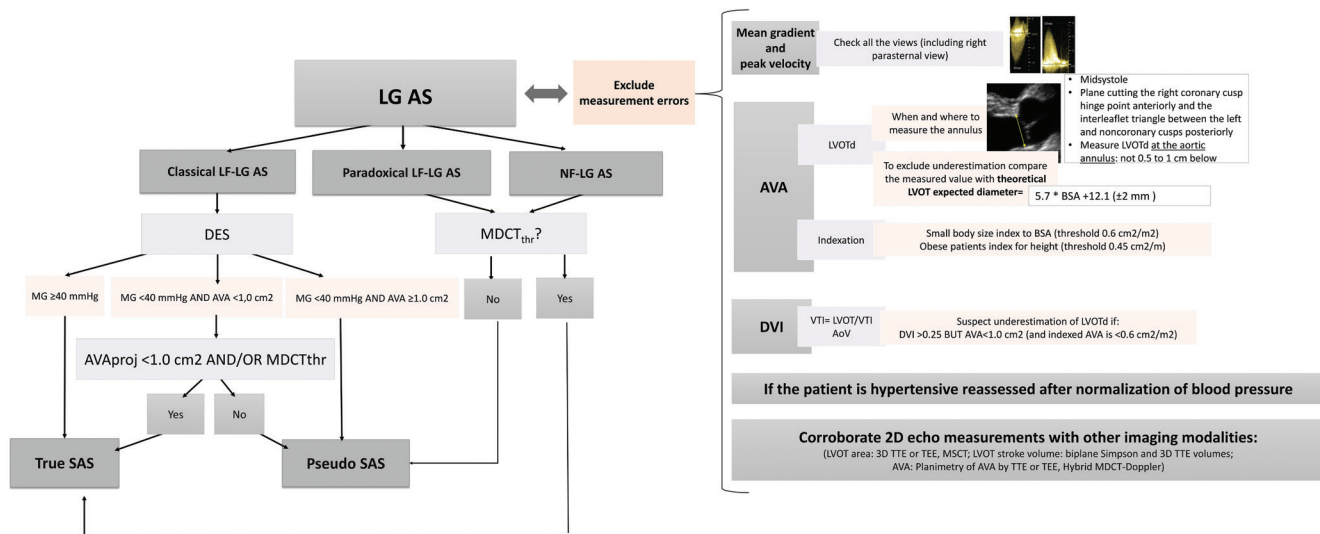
LG AS

Exclude measurement errors

Classical LF-LG AS

Paradoxical LF-LG AS

NF-LG AS

DES

MDCT$_{thr}$?

MG ≥40 mmHg

MG <40 mmHg AND AVA <1,0 cm2

MG <40 mmHg AND AVA ≥1.0 cm2

No

Yes

AVAproj <1.0 cm2 AND/OR MDCTthr

Yes

No

True SAS

Pseudo SAS

Mean gradient and peak velocity

Check all the views (including right parasternal view)

AVA

LVOTd

When and where to measure the annulus

• Midsystole
• Plane cutting the right coronary cusp hinge point anteriorly and the interleaflet triangle between the left and noncoronary cusps posteriorly
• Measure LVOTd at the aortic annulus: not 0.5 to 1 cm below

To exclude underestimation compare the measured value with theoretical LVOT expected diameter=

5.7 * BSA +12.1 (±2 mm )

Indexation

Small body size index to BSA (threshold 0.6 cm2/m2)
Obese patients index for height (threshold 0.45 cm2/m)

DVI

VTI= LVOT/VTI AoV

Suspect underestimation of LVOTd if:
DVI >0.25 BUT AVA<1.0 cm2 (and indexed AVA is <0.6 cm2/m2)

If the patient is hypertensive reassessed after normalization of blood pressure

Corroborate 2D echo measurements with other imaging modalities:
(LVOT area: 3D TTE or TEE, MSCT; LVOT stroke volume: biplane Simpson and 3D TTE volumes;
AVA: Planimetry of AVA by TTE or TEE, Hybrid MDCT-Doppler)